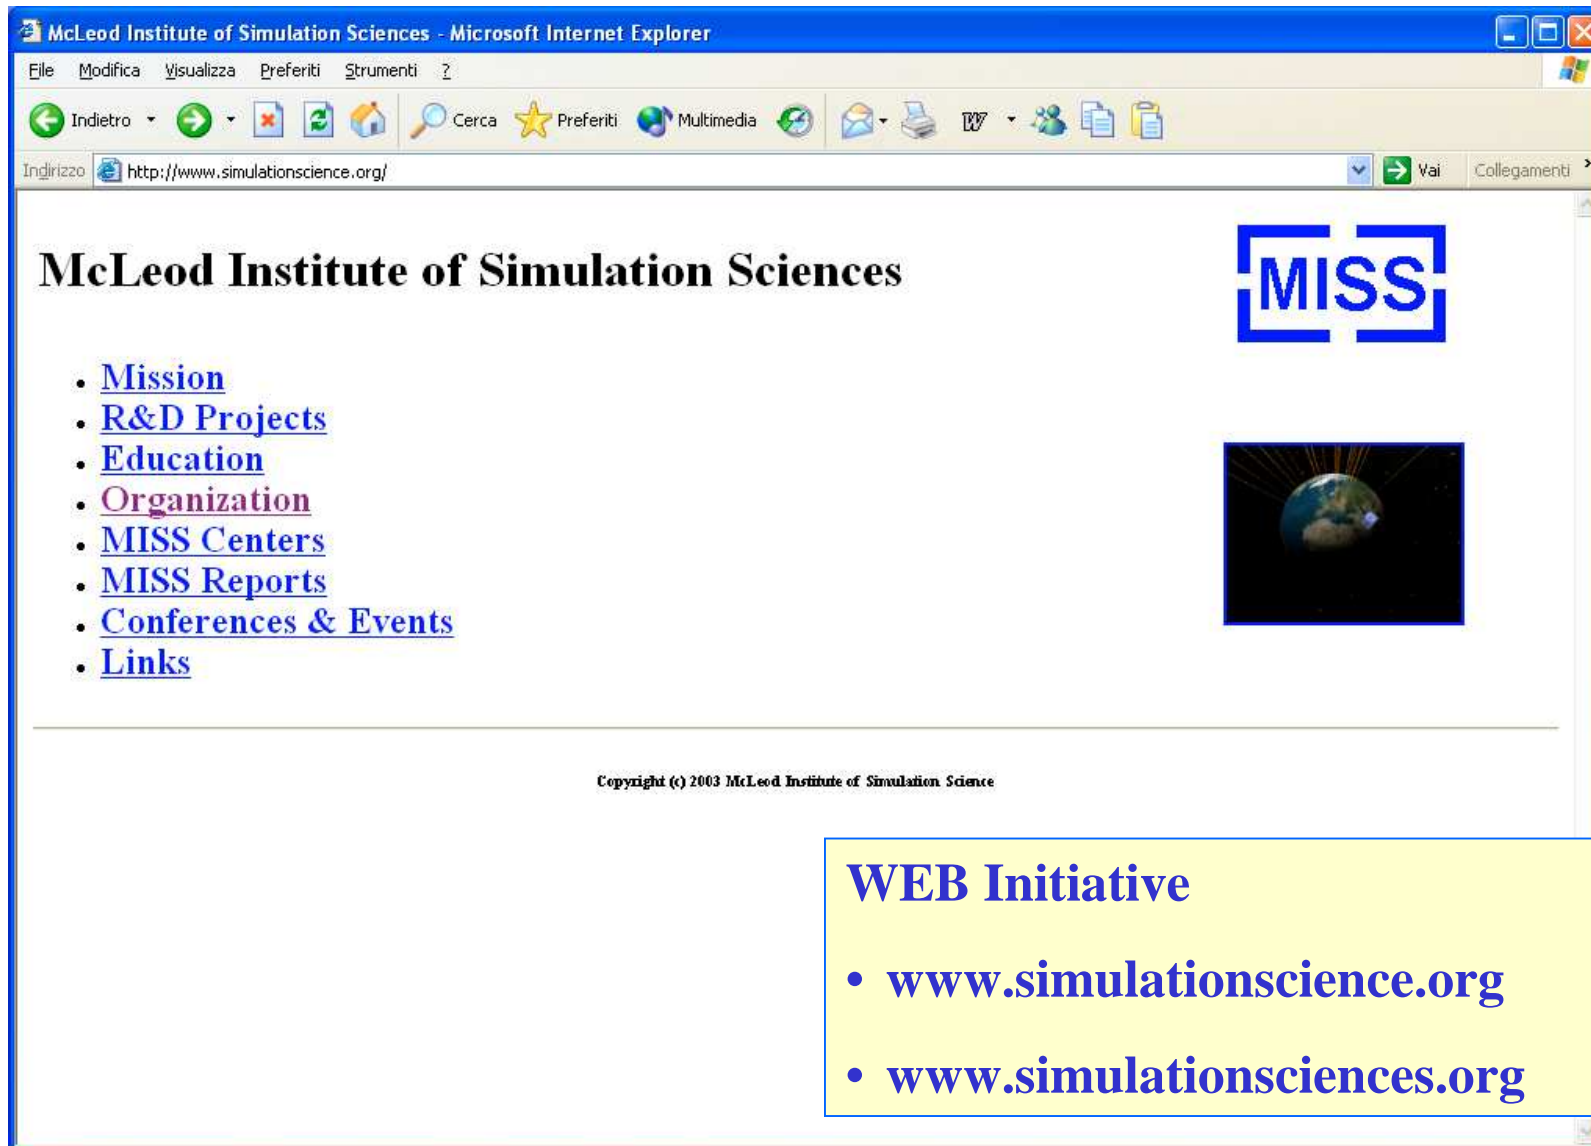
McLeod Institute of Simulation Sciences - Microsoft Internet Explorer

File Modifica Visualizza Preferiti Strumenti ?

Indietro Cerca Preferiti Multimedia

Indirizzo http://www.simulationscience.org/ Vai Collegamenti

McLeod Institute of Simulation Sciences

MISS

- Mission
- R&D Projects
- Education
- Organization
- MISS Centers
- MISS Reports
- Conferences & Events
- Links

Copyright (c) 2003 McLeod Institute of Simulation Science

WEB Initiative

- www.simulationscience.org
- www.simulationsciences.org